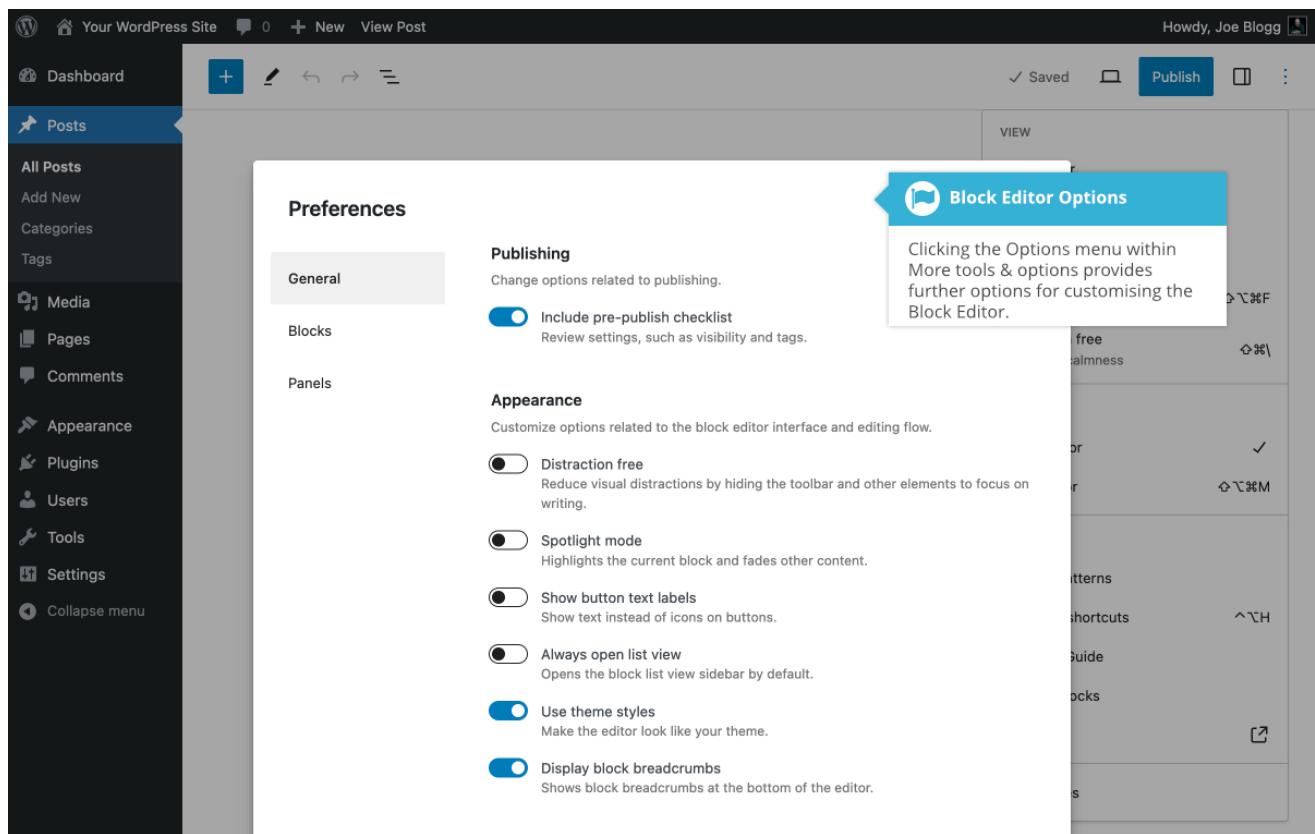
Your WordPress Site 0 + New View Post

Howdy, Joe Blogg

Dashboard

Posts

All Posts
Add New
Categories
Tags

Media
Pages
Comments

Appearance
Plugins
Users
Tools
Settings
Collapse menu

✓ Saved Publish

VIEW

Preferences

General
Blocks
Panels

Publishing
Change options related to publishing.

Include pre-publish checklist
Review settings, such as visibility and tags.

Appearance
Customize options related to the block editor interface and editing flow.

Distraction free
Reduce visual distractions by hiding the toolbar and other elements to focus on writing.

Spotlight mode
Highlights the current block and fades other content.

Show button text labels
Show text instead of icons on buttons.

Always open list view
Opens the block list view sidebar by default.

Use theme styles
Make the editor look like your theme.

Display block breadcrumbs
Shows block breadcrumbs at the bottom of the editor.

Block Editor Options

Clicking the Options menu within More tools & options provides further options for customising the Block Editor.

⇧⌥⌘F
free
calmness ⇧⌘\
or ✓
or ⇧⌥⌘M
tterns
hortcuts ^⌥H
Guide
ocks
s